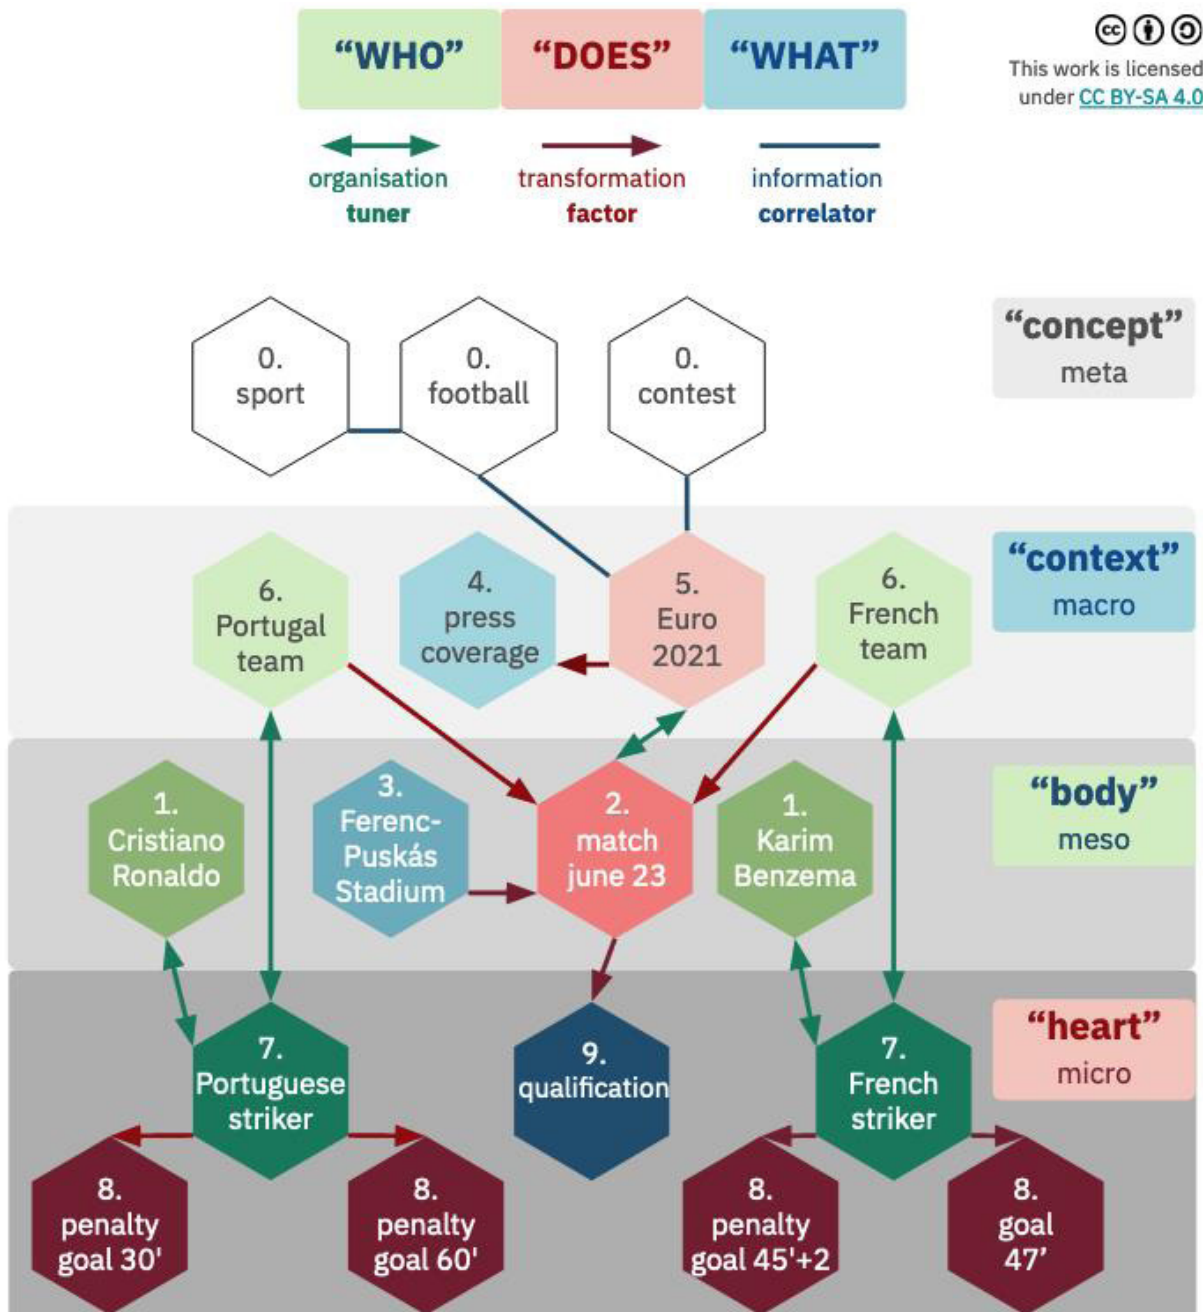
“WHO” “DOES” “WHAT”

This work is licensed under CC BY-SA 4.0

organisation tuner

transformation factor

information correlator

“concept” meta

0. sport

0. football

0. contest

“context” macro

6. Portugal team

4. press coverage

5. Euro 2021

6. French team

“body” meso

1. Cristiano Ronaldo

3. Ferenc-Puskás Stadium

2. match june 23

1. Karim Benzema

“heart” micro

7. Portuguese striker

9. qualification

7. French striker

8. penalty goal 30'

8. penalty goal 60'

8. penalty goal 45'+2

8. goal 47’